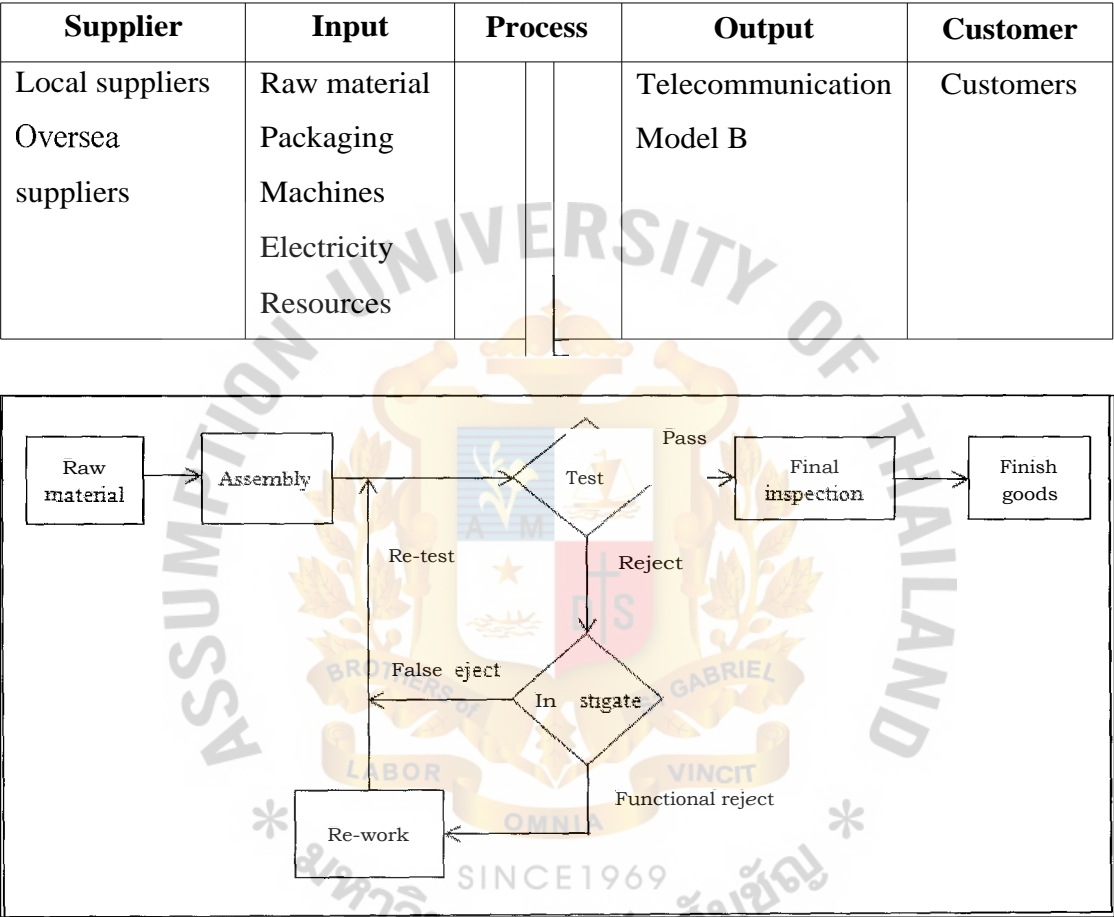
| Supplier | Input | Process | Output | Customer |
|---|---|---|---|---|
| Local suppliers Oversea suppliers | Raw material Packaging Machines Electricity Resources | | Telecommunication Model B | Customers |

Raw material

Assembly

Test

Pass

Final inspection

Finish goods

Re-test

Reject

False eject

In stigate

Functional reject

Re-work

UNIVERSITY OF THAILAND

ASSUMPTION

BROTHERS OF

GABRIEL

LABOR

VINCIT

OMNIA

SINCE1969